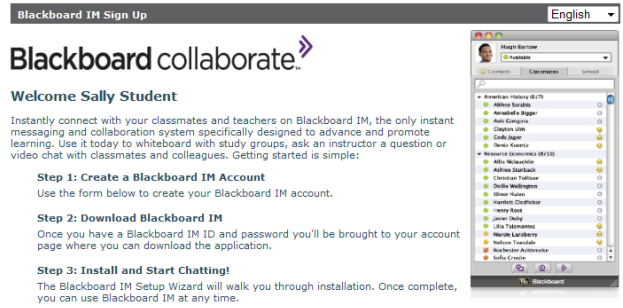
Blackboard IM Sign Up

English

Blackboard collaborate.

Welcome Sally Student

Instantly connect with your classmates and teachers on Blackboard IM, the only instant messaging and collaboration system specifically designed to advance and promote learning. Use it today to whiteboard with study groups, ask an instructor a question or video chat with classmates and colleagues. Getting started is simple:

Step 1: Create a Blackboard IM Account
Use the form below to create your Blackboard IM account.

Step 2: Download Blackboard IM
Once you have a Blackboard IM ID and password you'll be brought to your account page where you can download the application.

Step 3: Install and Start Chatting!
The Blackboard IM Setup Wizard will walk you through installation. Once complete, you can use Blackboard IM at any time.

Hugh Barlow
Available

Contacts
Classmates
School

American History (8/7)
Althea Scrabis
Annabelle Bigger
Avis Gongora
Clayton Uhl
Cody Jager
Denise Kuentz
Resource Economics (8/10)
Allie Mclaughlin
Ashlee Starbuck
Christian Tollison
Dollie Wellington
Elinor Hulen
Hamlett Clodfelter
Henry Root
Javier Daby
Lilla Talamantes
Maude Larsberry
Nelson Tisdale
Rochester Ashbrooke
Sofia Cressie

Blackboard